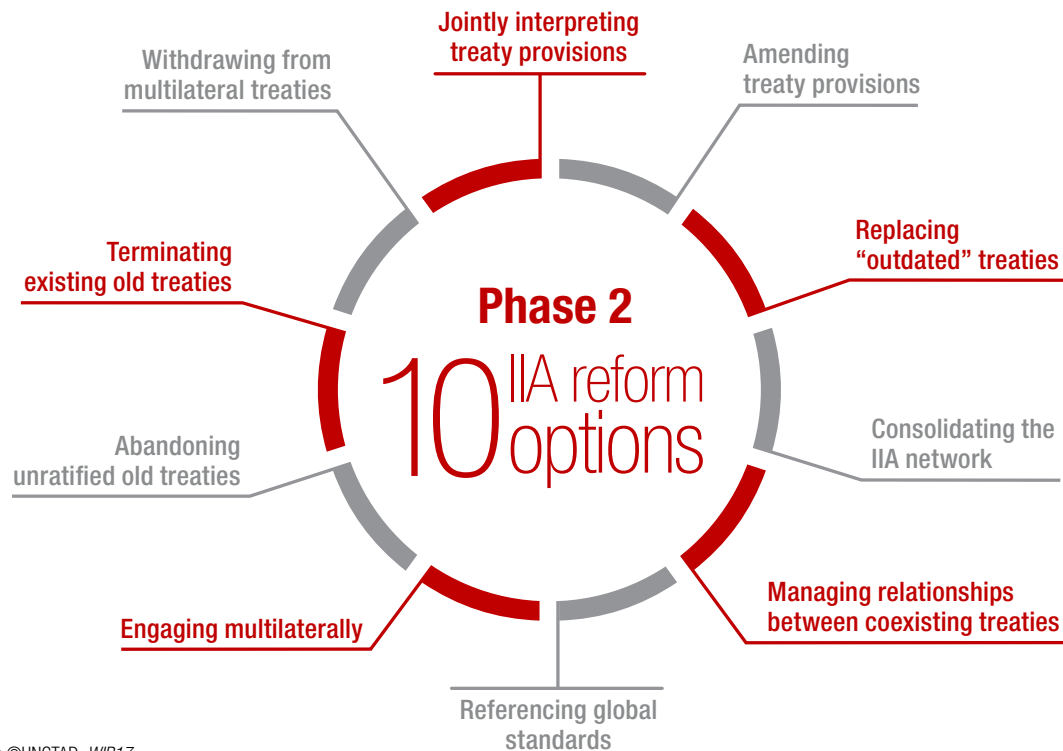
Jointly interpreting treaty provisions

Withdrawing from multilateral treaties

Amending treaty provisions

Replacing “outdated” treaties

Terminating existing old treaties

Phase 2

10 IIA reform options

Consolidating the IIA network

Abandoning unratified old treaties

Managing relationships between coexisting treaties

Engaging multilaterally

Referencing global standards

©UNCTAD, WIR17